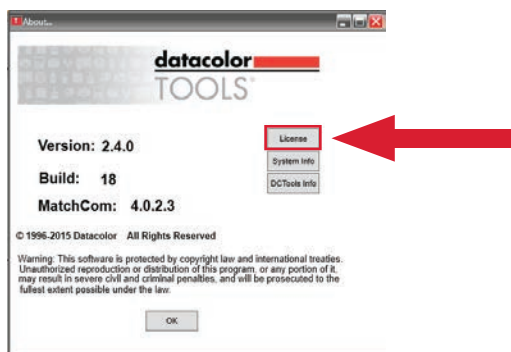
About...

datacolor
TOOLS

Version: 2.4.0

Build: 18

MatchCom: 4.0.2.3

License

System Info

DCTools Info

© 1996-2015 Datacolor All Rights Reserved

Warning: This software is protected by copyright law and international treaties. Unauthorized reproduction or distribution of this program, or any portion of it, may result in severe civil and criminal penalties, and will be prosecuted to the fullest extent possible under the law.

OK